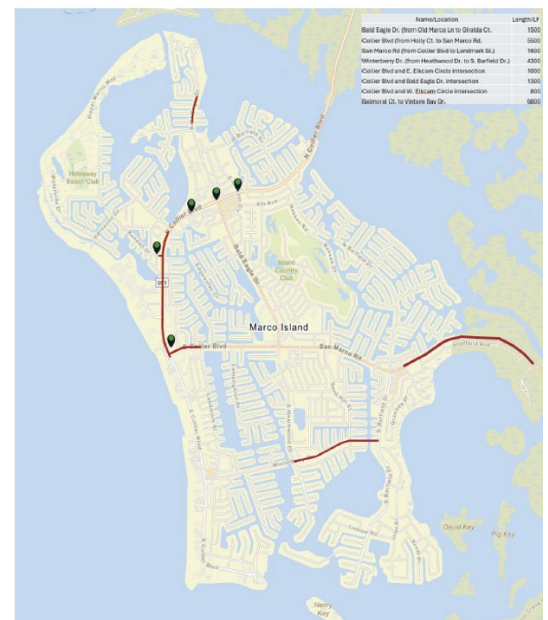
| Name/Location | Length/LF |
|---|---|
| Bald Eagle Dr. (from Old Marco Ln to Giralda Ct. | 1500 |
| Collier Blvd (from Holly Ct. to San Marco Rd. | 5500 |
| San Marco Rd (from Collier Blvd to Landmark St.) | 1600 |
| Winterberry Dr. (from Heathwood Dr. to S. Barfield Dr.) | 4300 |
| Collier Blvd and E. Elkcam Circle intersection | 1000 |
| Collier Blvd and Bald Eagle Dr. intersection | 1300 |
| Collier Blvd and W. Elkcam Circle intersection | 800 |
| Balmoral Ct. to Vintage Bay Dr. | 6800 |

Hideaway Beach Club

Collier Blvd

N Collier Blvd

Bald Eagle Dr

Island Country Club

951

Marco Island

S Collier Blvd

San Marco Rd

Barfield Dr

Winterberry Dr

Heathwood Dr

Shell Island Rd

David Key

Pig Key

Henry Key